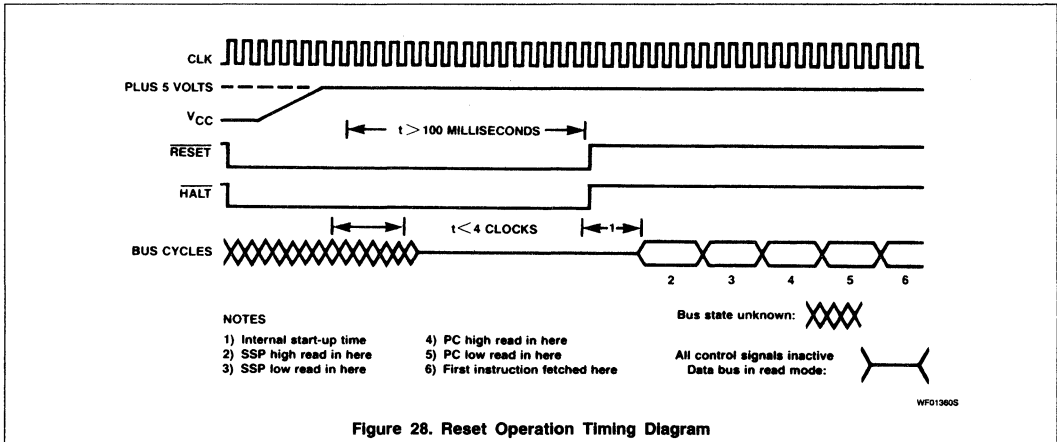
CLK

PLUS 5 VOLTS

$V_{CC}$

$t > 100$ MILLISECONDS

$\overline{RESET}$

$\overline{HALT}$

$t < 4$ CLOCKS

1

BUS CYCLES

2 3 4 5 6

NOTES

1) Internal start-up time
2) SSP high read in here
3) SSP low read in here

4) PC high read in here
5) PC low read in here
6) First instruction fetched here

Bus state unknown:

All control signals inactive
Data bus in read mode:

WF01360S

Figure 28. Reset Operation Timing Diagram